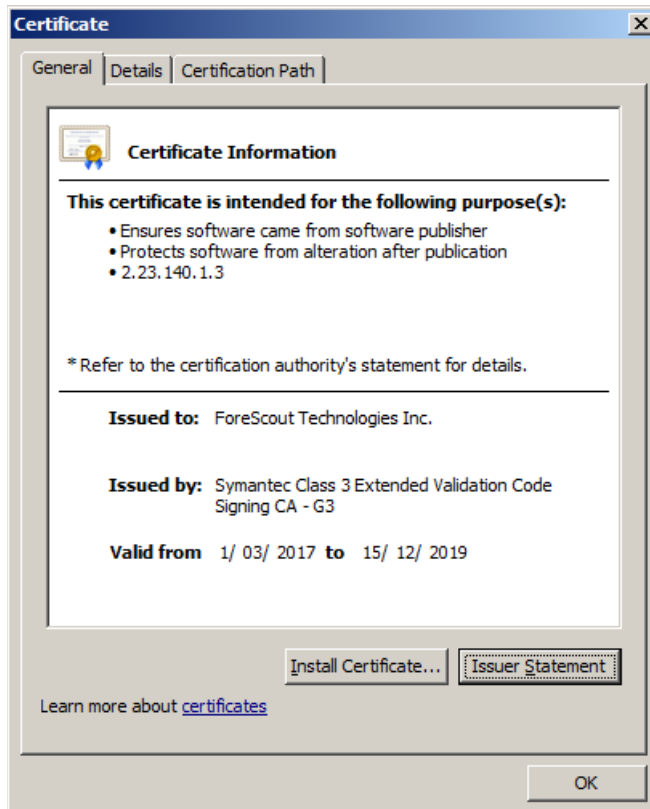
Certificate

General | Details | Certification Path

Certificate Information

This certificate is intended for the following purpose(s):
• Ensures software came from software publisher
• Protects software from alteration after publication
• 2.23.140.1.3

* Refer to the certification authority's statement for details.

Issued to: ForeScout Technologies Inc.

Issued by: Symantec Class 3 Extended Validation Code Signing CA - G3

Valid from 1/ 03/ 2017 to 15/ 12/ 2019

Install Certificate... | Issuer Statement

Learn more about certificates

OK